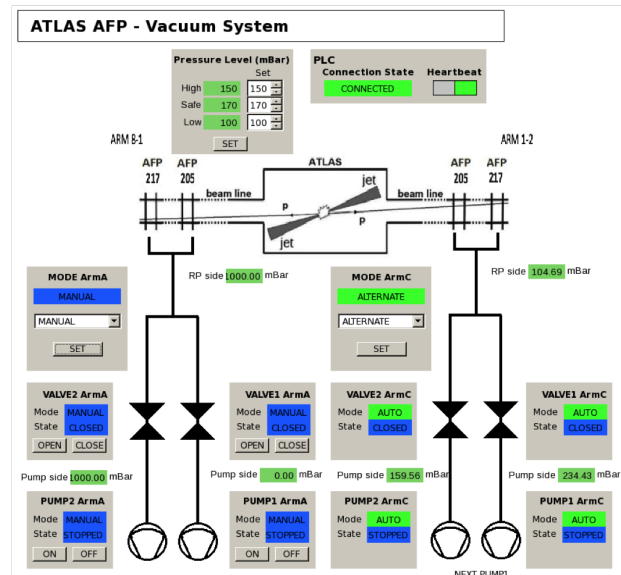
ATLAS AFP - Vacuum System

Pressure Level (mBar)
Set
High 150 150
Safe 170 170
Low 100 100
SET

PLC
Connection State
CONNECTED
Heartbeat

ARM B-1
ARM 1-2

AFP 217
AFP 205
ATLAS
AFP 205
AFP 217
beam line
jet
p
p
jet
beam line

RP side 1000.00 mBar
RP side 104.69 mBar

MODE ArmA
MANUAL
MANUAL
SET

MODE ArmC
ALTERNATE
ALTERNATE
SET

VALVE2 ArmA
Mode MANUAL
State CLOSED
OPEN CLOSE

VALVE1 ArmA
Mode MANUAL
State CLOSED
OPEN CLOSE

VALVE2 ArmC
Mode AUTO
State CLOSED

VALVE1 ArmC
Mode AUTO
State CLOSED

Pump side 1000.00 mBar
Pump side 0.00 mBar
Pump side 159.56 mBar
Pump side 234.43 mBar

PUMP2 ArmA
Mode MANUAL
State STOPPED
ON OFF

PUMP1 ArmA
Mode MANUAL
State STOPPED
ON OFF

PUMP2 ArmC
Mode AUTO
State STOPPED

PUMP1 ArmC
Mode AUTO
State STOPPED

NEXT PUMP1